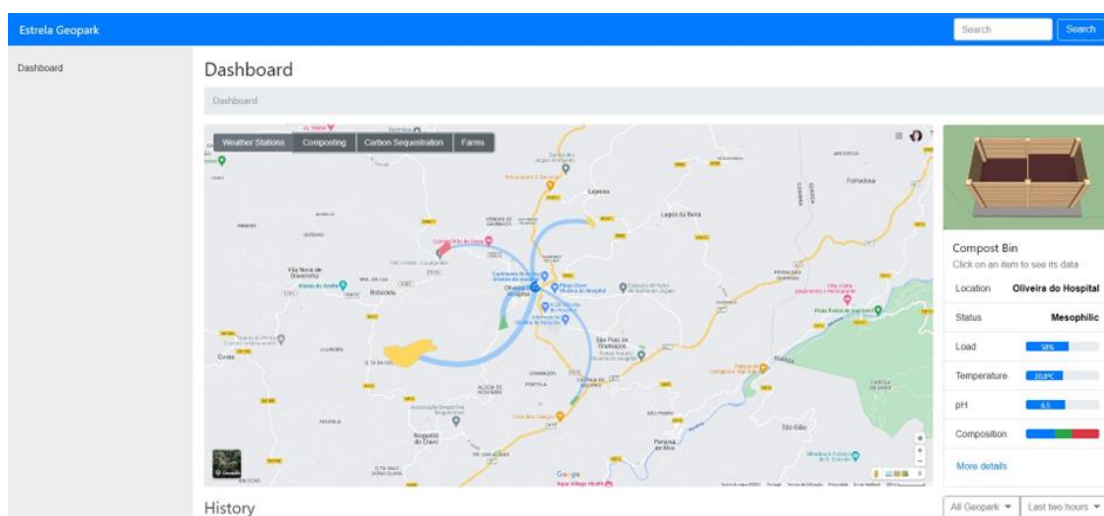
Estrela Geopark

Search

Search

Dashboard

Dashboard

Dashboard

Weather Stations | Composting | Carbon Sequestration | Farms

Lajeosa

Lagos da Beira

Vila Nova de Oliveirinha

Bobadela

Oliveira do Hospital

São Paio de Gramaços

Nogueira do Cravo

Penalva de Alva

São Gião

Google

Compost Bin

Click on an item to see its data

| Location | Oliveira do Hospital |
|---|---|
| Status | Mesophilic |
| Load | 58% |
| Temperature | 20.8ºC |
| pH | 6.5 |
| Composition | |

More details

History

All Geopark

Last two hours